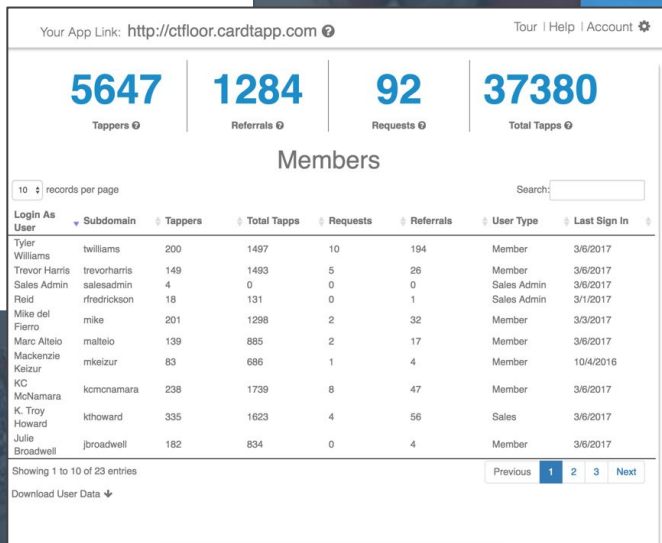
Your App Link: http://ctfloor.cardtapp.com

Tour | Help | Account

5647
Tappers

1284
Referrals

92
Requests

37380
Total Tapps

Members

10 records per page

Search:

| Login As User | Subdomain | Tappers | Total Tapps | Requests | Referrals | User Type | Last Sign In |
|---|---|---|---|---|---|---|---|
| Tyler Williams | twilliams | 200 | 1497 | 10 | 194 | Member | 3/6/2017 |
| Trevor Harris | trevorharris | 149 | 1493 | 5 | 26 | Member | 3/6/2017 |
| Sales Admin | salesadmin | 4 | 0 | 0 | 0 | Sales Admin | 3/6/2017 |
| Reid | rfredrickson | 18 | 131 | 0 | 1 | Sales Admin | 3/1/2017 |
| Mike del Fierro | mike | 201 | 1298 | 2 | 32 | Member | 3/3/2017 |
| Marc Alteio | malteio | 139 | 885 | 2 | 17 | Member | 3/6/2017 |
| Mackenzie Keizur | mkeizur | 83 | 686 | 1 | 4 | Member | 10/4/2016 |
| KC McNamara | kcmcnamara | 238 | 1739 | 8 | 47 | Member | 3/6/2017 |
| K. Troy Howard | kthoward | 335 | 1623 | 4 | 56 | Sales | 3/6/2017 |
| Julie Broadwell | jbroadwell | 182 | 834 | 0 | 4 | Member | 3/6/2017 |

Showing 1 to 10 of 23 entries

Previous 1 2 3 Next

Download User Data